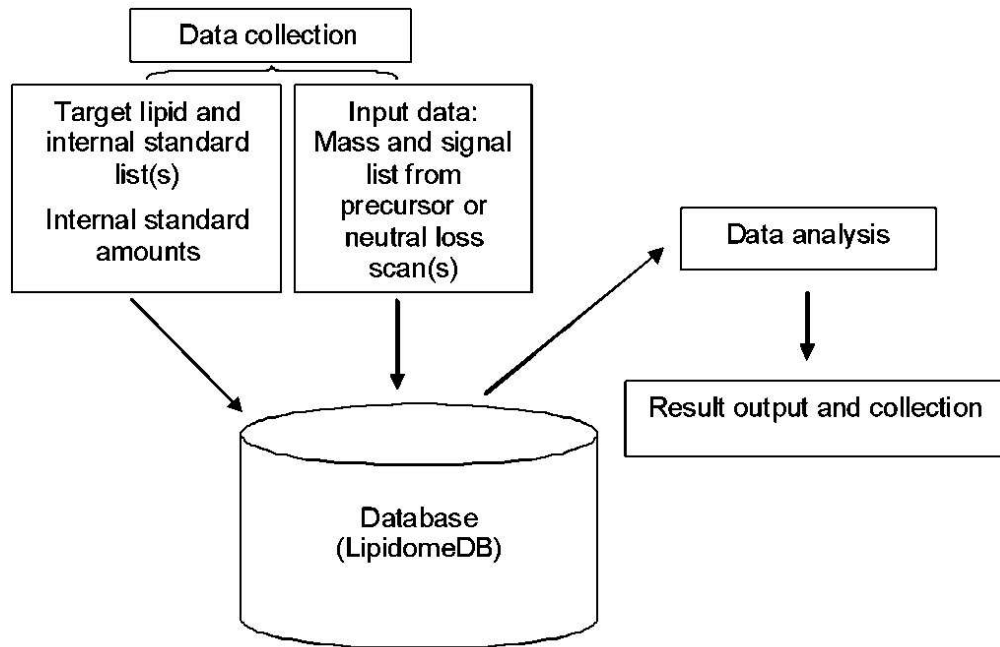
Data collection

Target lipid and internal standard list(s)

Internal standard amounts

Input data: Mass and signal list from precursor or neutral loss scan(s)

Data analysis

Result output and collection

Database (LipidomeDB)